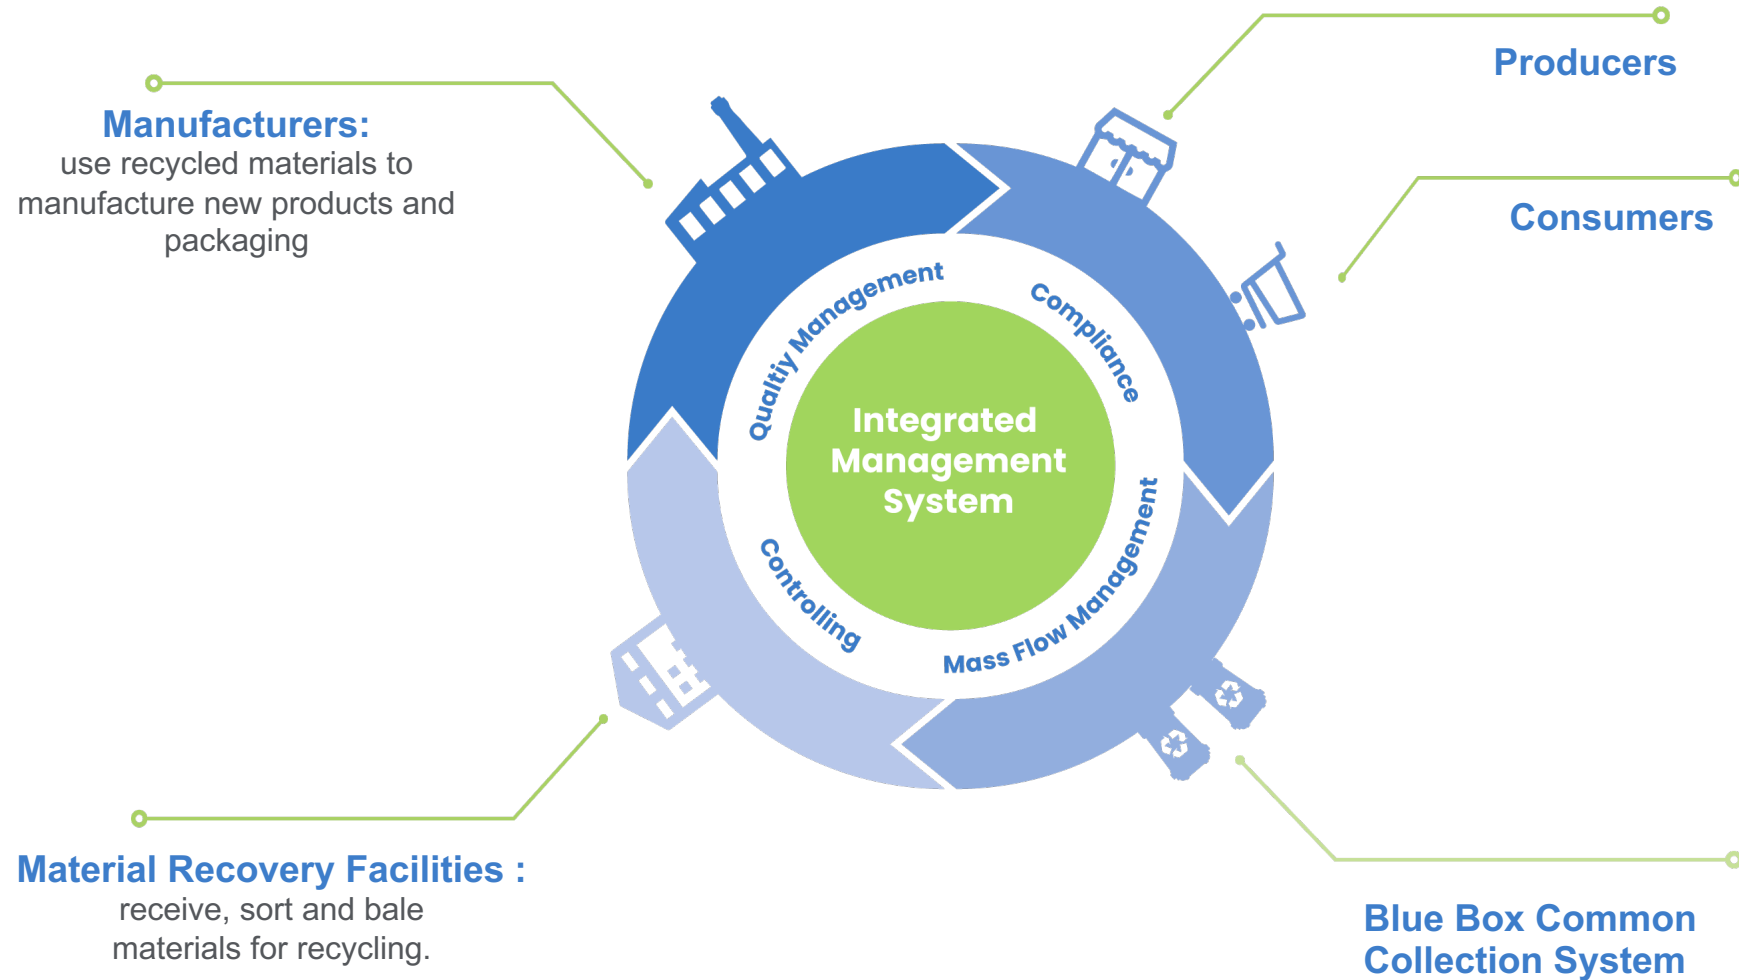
Manufacturers:
use recycled materials to manufacture new products and packaging

Producers

Consumers

Qualtiy Management

Compliance

Integrated Management System

Controlling

Mass Flow Management

Material Recovery Facilities :
receive, sort and bale materials for recycling.

Blue Box Common Collection System